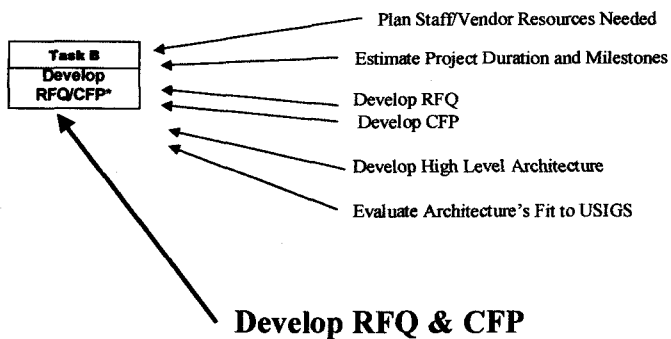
Task B
Develop RFQ/CFP*

Plan Staff/Vendor Resources Needed

Estimate Project Duration and Milestones

Develop RFQ

Develop CFP

Develop High Level Architecture

Evaluate Architecture's Fit to USIGS

Develop RFQ & CFP